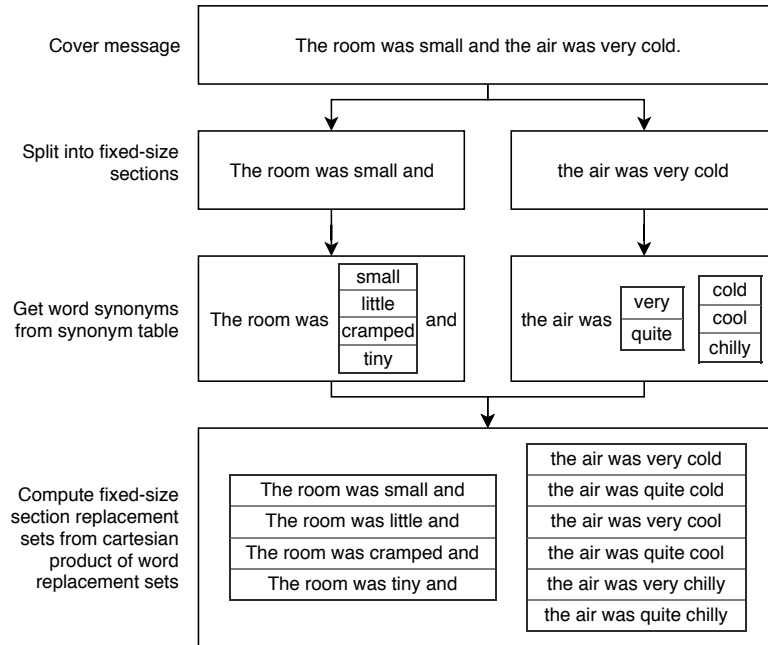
Cover message

The room was small and the air was very cold.

Split into fixed-size sections

The room was small and

the air was very cold

Get word synonyms from synonym table

The room was

| small |
|---|
| little |
| cramped |
| tiny |

and

the air was

| very |
|---|
| quite |

| cold |
|---|
| cool |
| chilly |

Compute fixed-size section replacement sets from cartesian product of word replacement sets

| The room was small and |
|---|
| The room was little and |
| The room was cramped and |
| The room was tiny and |

| the air was very cold |
|---|
| the air was quite cold |
| the air was very cool |
| the air was quite cool |
| the air was very chilly |
| the air was quite chilly |